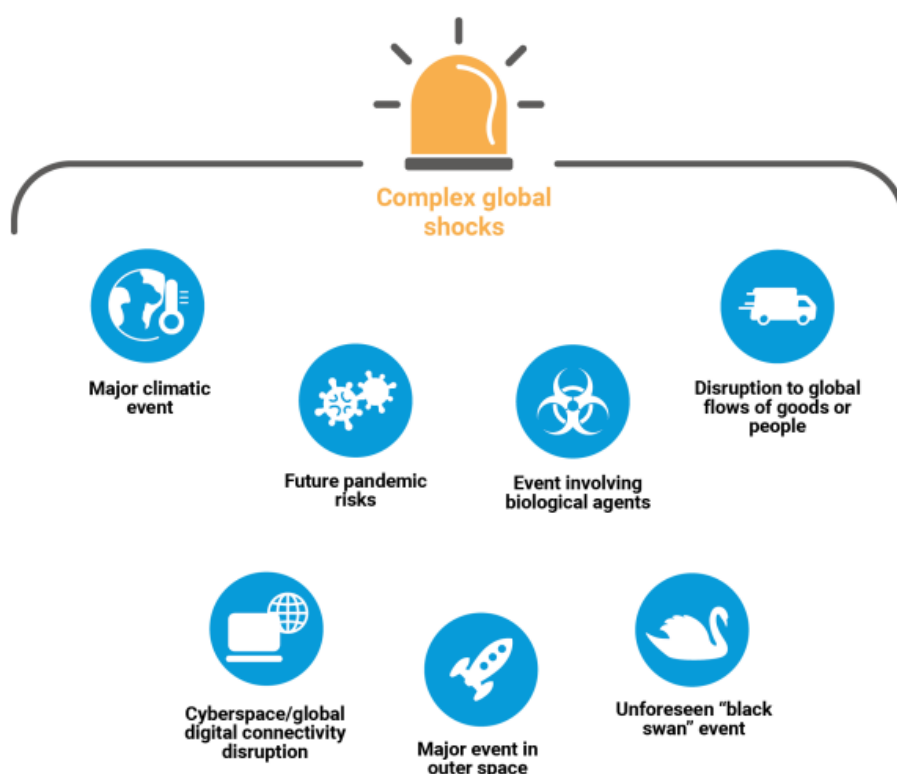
Complex global shocks

Major climatic event

Disruption to global flows of goods or people

Future pandemic risks

Event involving biological agents

Cyberspace/global digital connectivity disruption

Major event in outer space

Unforeseen "black swan" event